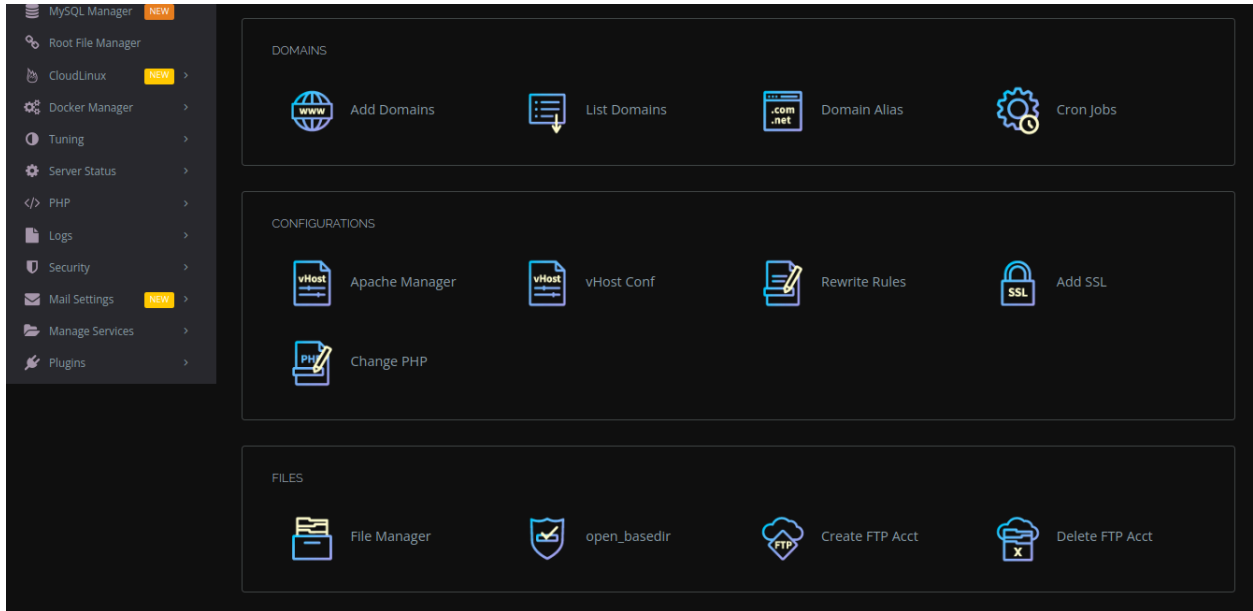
MySQL Manager NEW
Root File Manager
CloudLinux NEW >
Docker Manager >
Tuning >
Server Status >
</> PHP >
Logs >
Security >
Mail Settings NEW >
Manage Services >
Plugins >

DOMAINS

WWW Add Domains
List Domains
.com .net Domain Alias
Cron Jobs

CONFIGURATIONS

vHost Apache Manager
vHost vHost Conf
Rewrite Rules
SSL Add SSL
PHP Change PHP

FILES

File Manager
open_basedir
FTP Create FTP Acct
X Delete FTP Acct